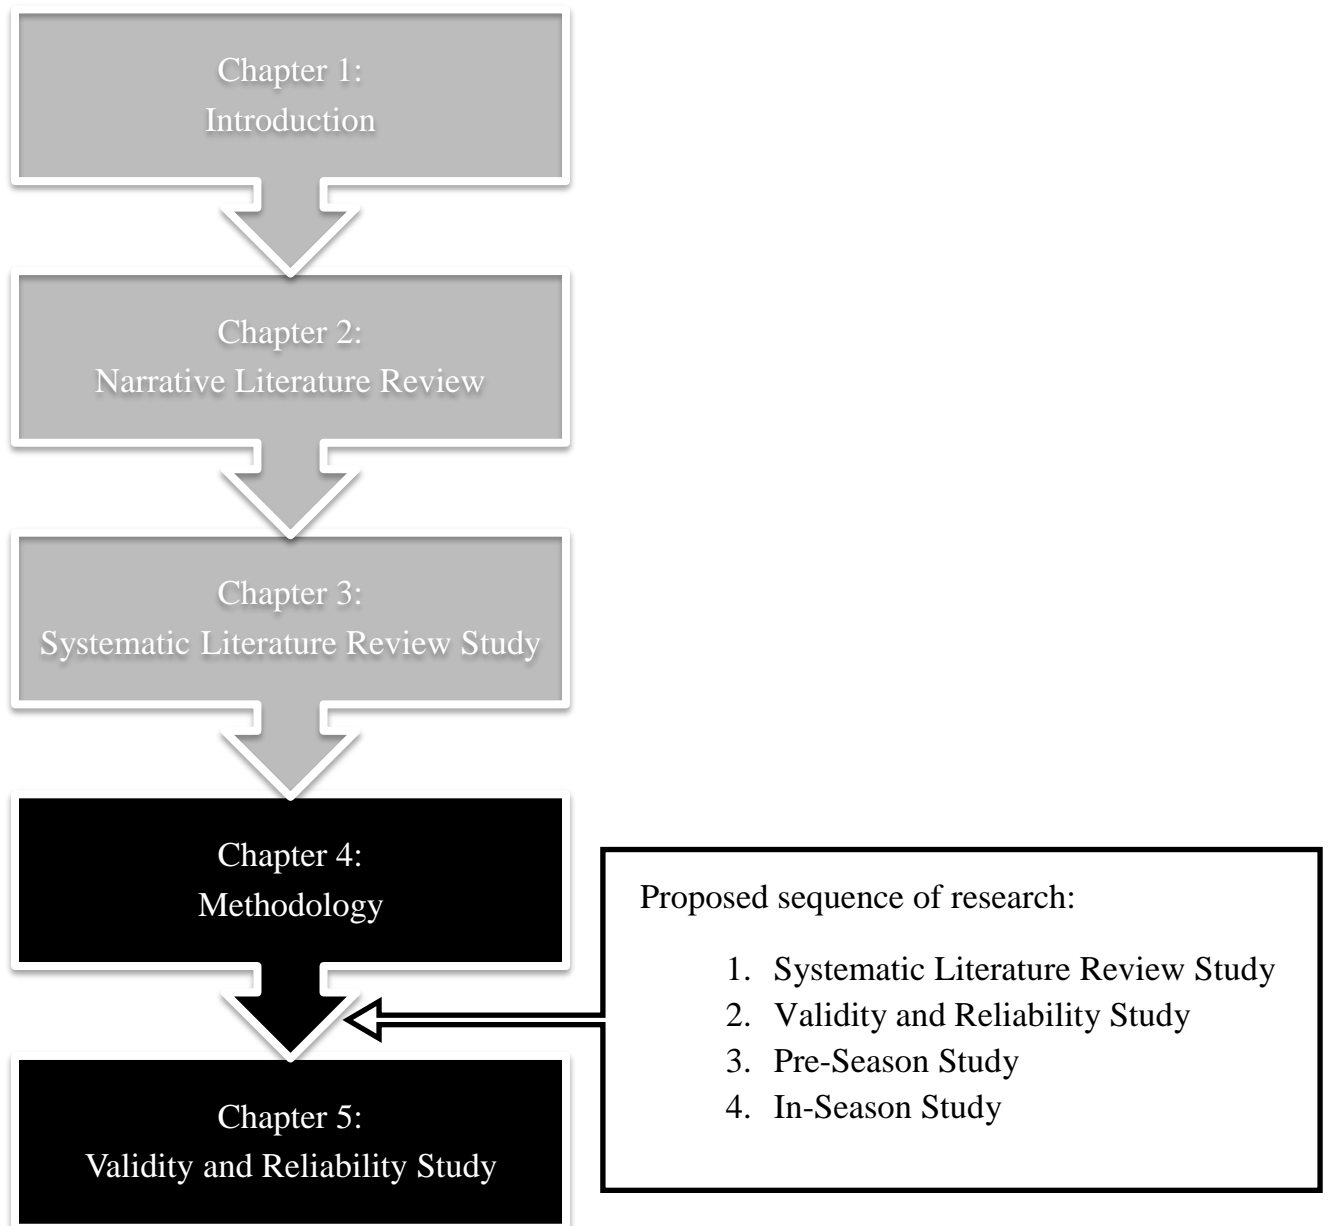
Chapter 1:
Introduction

Chapter 2:
Narrative Literature Review

Chapter 3:
Systematic Literature Review Study

Chapter 4:
Methodology

Proposed sequence of research:

1. Systematic Literature Review Study
2. Validity and Reliability Study
3. Pre-Season Study
4. In-Season Study

Chapter 5:
Validity and Reliability Study